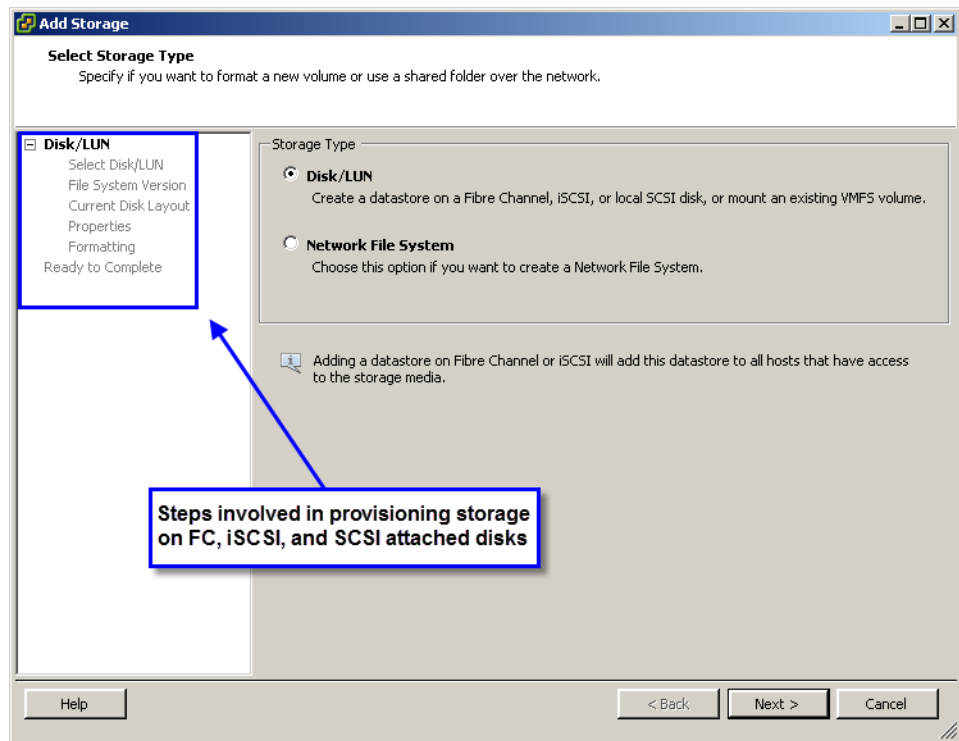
Add Storage

Select Storage Type
Specify if you want to format a new volume or use a shared folder over the network.

Disk/LUN
Select Disk/LUN
File System Version
Current Disk Layout
Properties
Formatting
Ready to Complete

Storage Type

Disk/LUN
Create a datastore on a Fibre Channel, iSCSI, or local SCSI disk, or mount an existing VMFS volume.

Network File System
Choose this option if you want to create a Network File System.

Adding a datastore on Fibre Channel or iSCSI will add this datastore to all hosts that have access to the storage media.

Steps involved in provisioning storage on FC, iSCSI, and SCSI attached disks

Help

< Back

Next >

Cancel